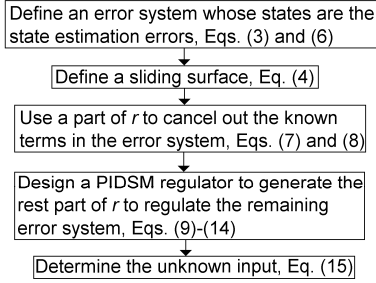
Define an error system whose states are the state estimation errors, Eqs. (3) and (6)

Define a sliding surface, Eq. (4)

Use a part of $r$ to cancel out the known terms in the error system, Eqs. (7) and (8)

Design a PIDSM regulator to generate the rest part of $r$ to regulate the remaining error system, Eqs. (9)-(14)

Determine the unknown input, Eq. (15)